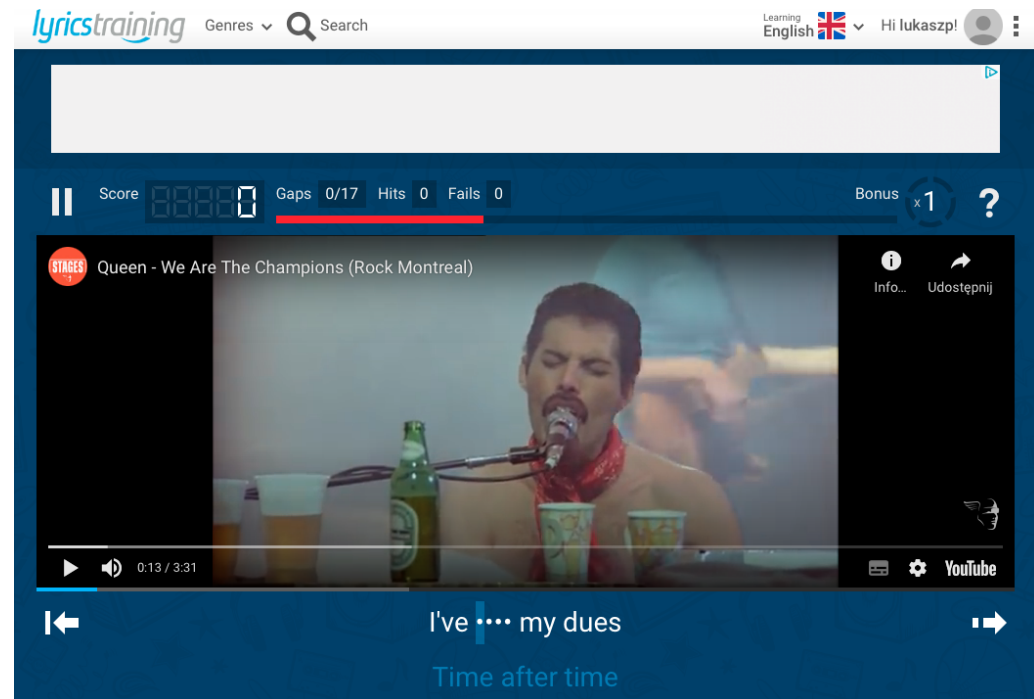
lyricstraining Genres Search

Learning English Hi lukaszp!

Score 0 Gaps 0/17 Hits 0 Fails 0 Bonus x1 ?

STAGES Queen - We Are The Champions (Rock Montreal)

Info... Udostępnij

0:13 / 3:31 YouTube

I've •••• my dues

Time after time